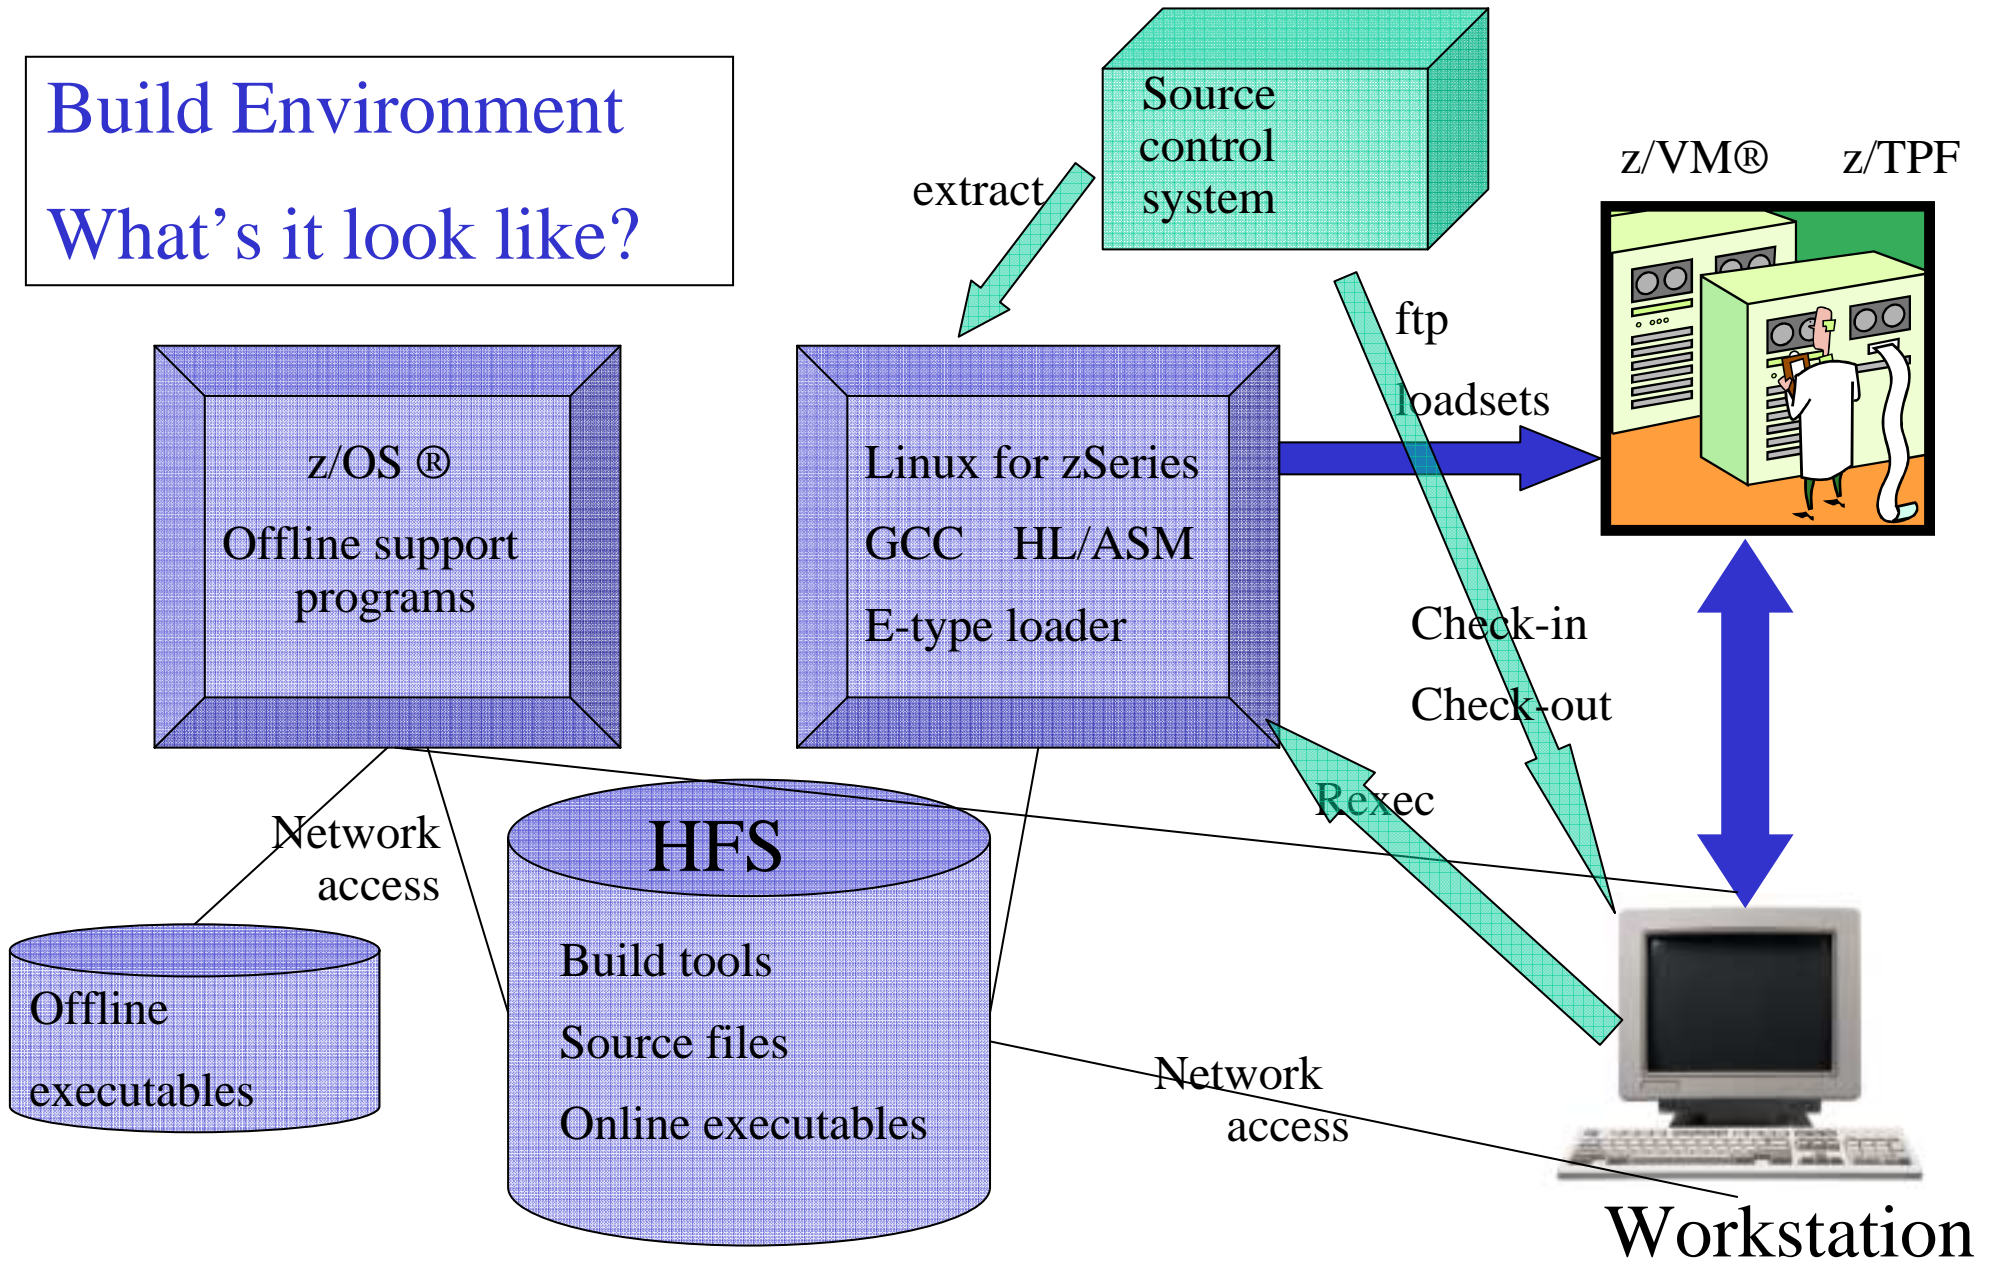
Build Environment

What’s it look like?

Source control system

extract

z/VM®

z/TPF

ftp

loadsets

z/OS ®

Offline support programs

Linux for zSeries

GCC HL/ASM

E-type loader

Check-in

Check-out

Rexec

Network access

HFS

Build tools

Source files

Online executables

Offline executables

Network access

Workstation